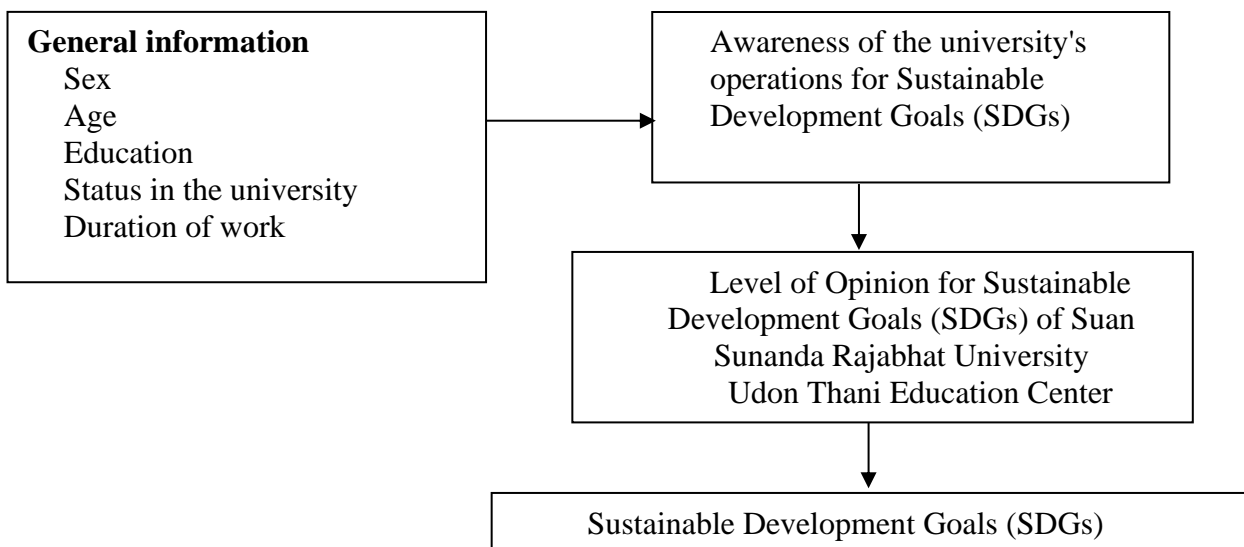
**General information**
Sex
Age
Education
Status in the university
Duration of work

Awareness of the university's operations for Sustainable Development Goals (SDGs)

Level of Opinion for Sustainable Development Goals (SDGs) of Suan Sunanda Rajabhat University Udon Thani Education Center

Sustainable Development Goals (SDGs)